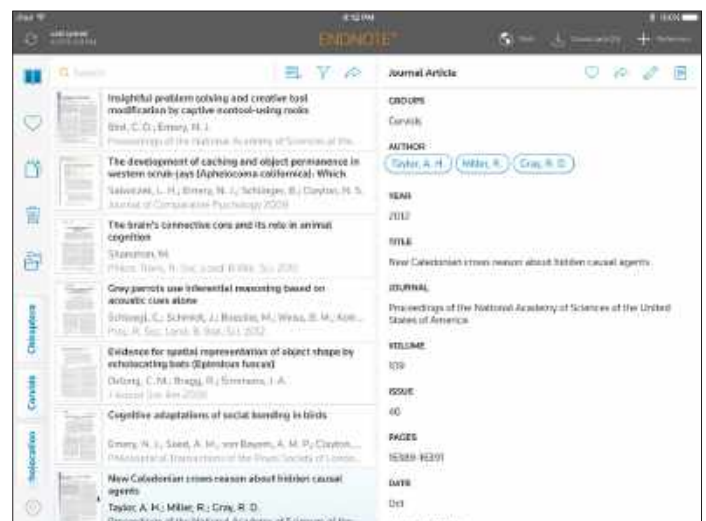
iPad
8:52 PM
100%
ENDNOTE
Search

Insightful problem solving and creative tool modification by captive nontool-using rooks
Bird, C. D.; Emery, N. J.
Proceedings of the National Academy of Sciences of the

The development of caching and object permanence in western scrub-jays (Aphelocoma californica): Which
Salwiczek, L. H.; Emery, N. J.; Schlinger, B.; Clayton, N. S.
Journal of Comparative Psychology 2009

The brain's connective core and its role in animal cognition
Shanahan, M.
Philos. Trans. R. Soc. Lond. B Biol. Sci. 2012

Grey parrots use inferential reasoning based on acoustic cues alone
Schloegl, C.; Schmidt, J.; Boeckle, M.; Weiss, B. M.; Kot...
Proc. R. Soc. Lond. B Biol. Sci. 2012

Evidence for spatial representation of object shape by echolocating bats (Eptesicus fuscus)
DeLong, C. M.; Bragg, R.; Simmons, J. A.
J Acoust Soc Am 2008

Cognitive adaptations of social bonding in birds
Emery, N. J.; Seed, A. M.; von Bayern, A. M. P.; Clayton, ...
Philosophical Transactions of the Royal Society of London

New Caledonian crows reason about hidden causal agents
Taylor, A. H.; Miller, R.; Gray, R. D.
Proceedings of the National Academy of Sciences of the

Chiroptera
Corvids
Vocalization

Journal Article
GROUPS
Corvids
AUTHOR
Taylor, A. H.
Miller, R.
Gray, R. D.
YEAR
2012
TITLE
New Caledonian crows reason about hidden causal agents
JOURNAL
Proceedings of the National Academy of Sciences of the United States of America
VOLUME
109
ISSUE
40
PAGES
16389-16391
DATE
Oct